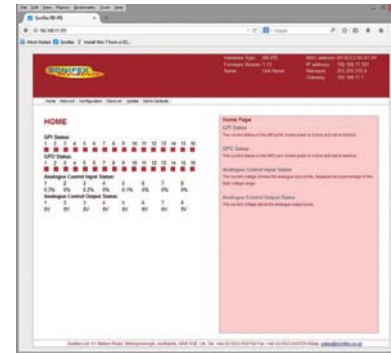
Sonifex RB-IPE

192.168.11.101

Most Visited  Sonifex  Install Win 7 from a 82...

SONIFEX

Hardware Type: RB-IPE
Firmware Version: 1.13
Name: Unit Name

MAC address: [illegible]
IP address: 192.168.11.101
Netmask: 255.255.255.0
Gateway: 192.168.11.1

Home  Network  Configuration  Device set  Update  Set to Defaults

HOME

GPI Status:
1 2 3 4 5 6 7 8 9 10 11 12 13 14 15 16

GPO Status:
1 2 3 4 5 6 7 8 9 10 11 12 13 14 15 16

Analogue Control Input Status:
1 2 3 4 5 6 7 8
0.3% 0% 0.2% 0% 0.1% 0% 0% 0%

Analogue Control Output Status:
1 2 3 4 5 6 7 8
0V 0V 0V 0V 0V 0V 0V 0V

Home Page
GPI Status
The current status of the GPI port where green is active and red is inactive.

GPO Status
The current status of the GPO port where green is active and red is inactive.

Analogue Control Input Status
The current voltage across the analogue input ports, displayed as a percentage of the total voltage range.

Analogue Control Output Status
The current voltage across the analogue output ports.

Sonifex Ltd, 61 Station Road, Irthlingborough, Northants, NN9 5QE, UK. Tel: +44 (0)1933 650700 Fax: +44 (0)1933 650726 Email: sales@sonifex.co.uk